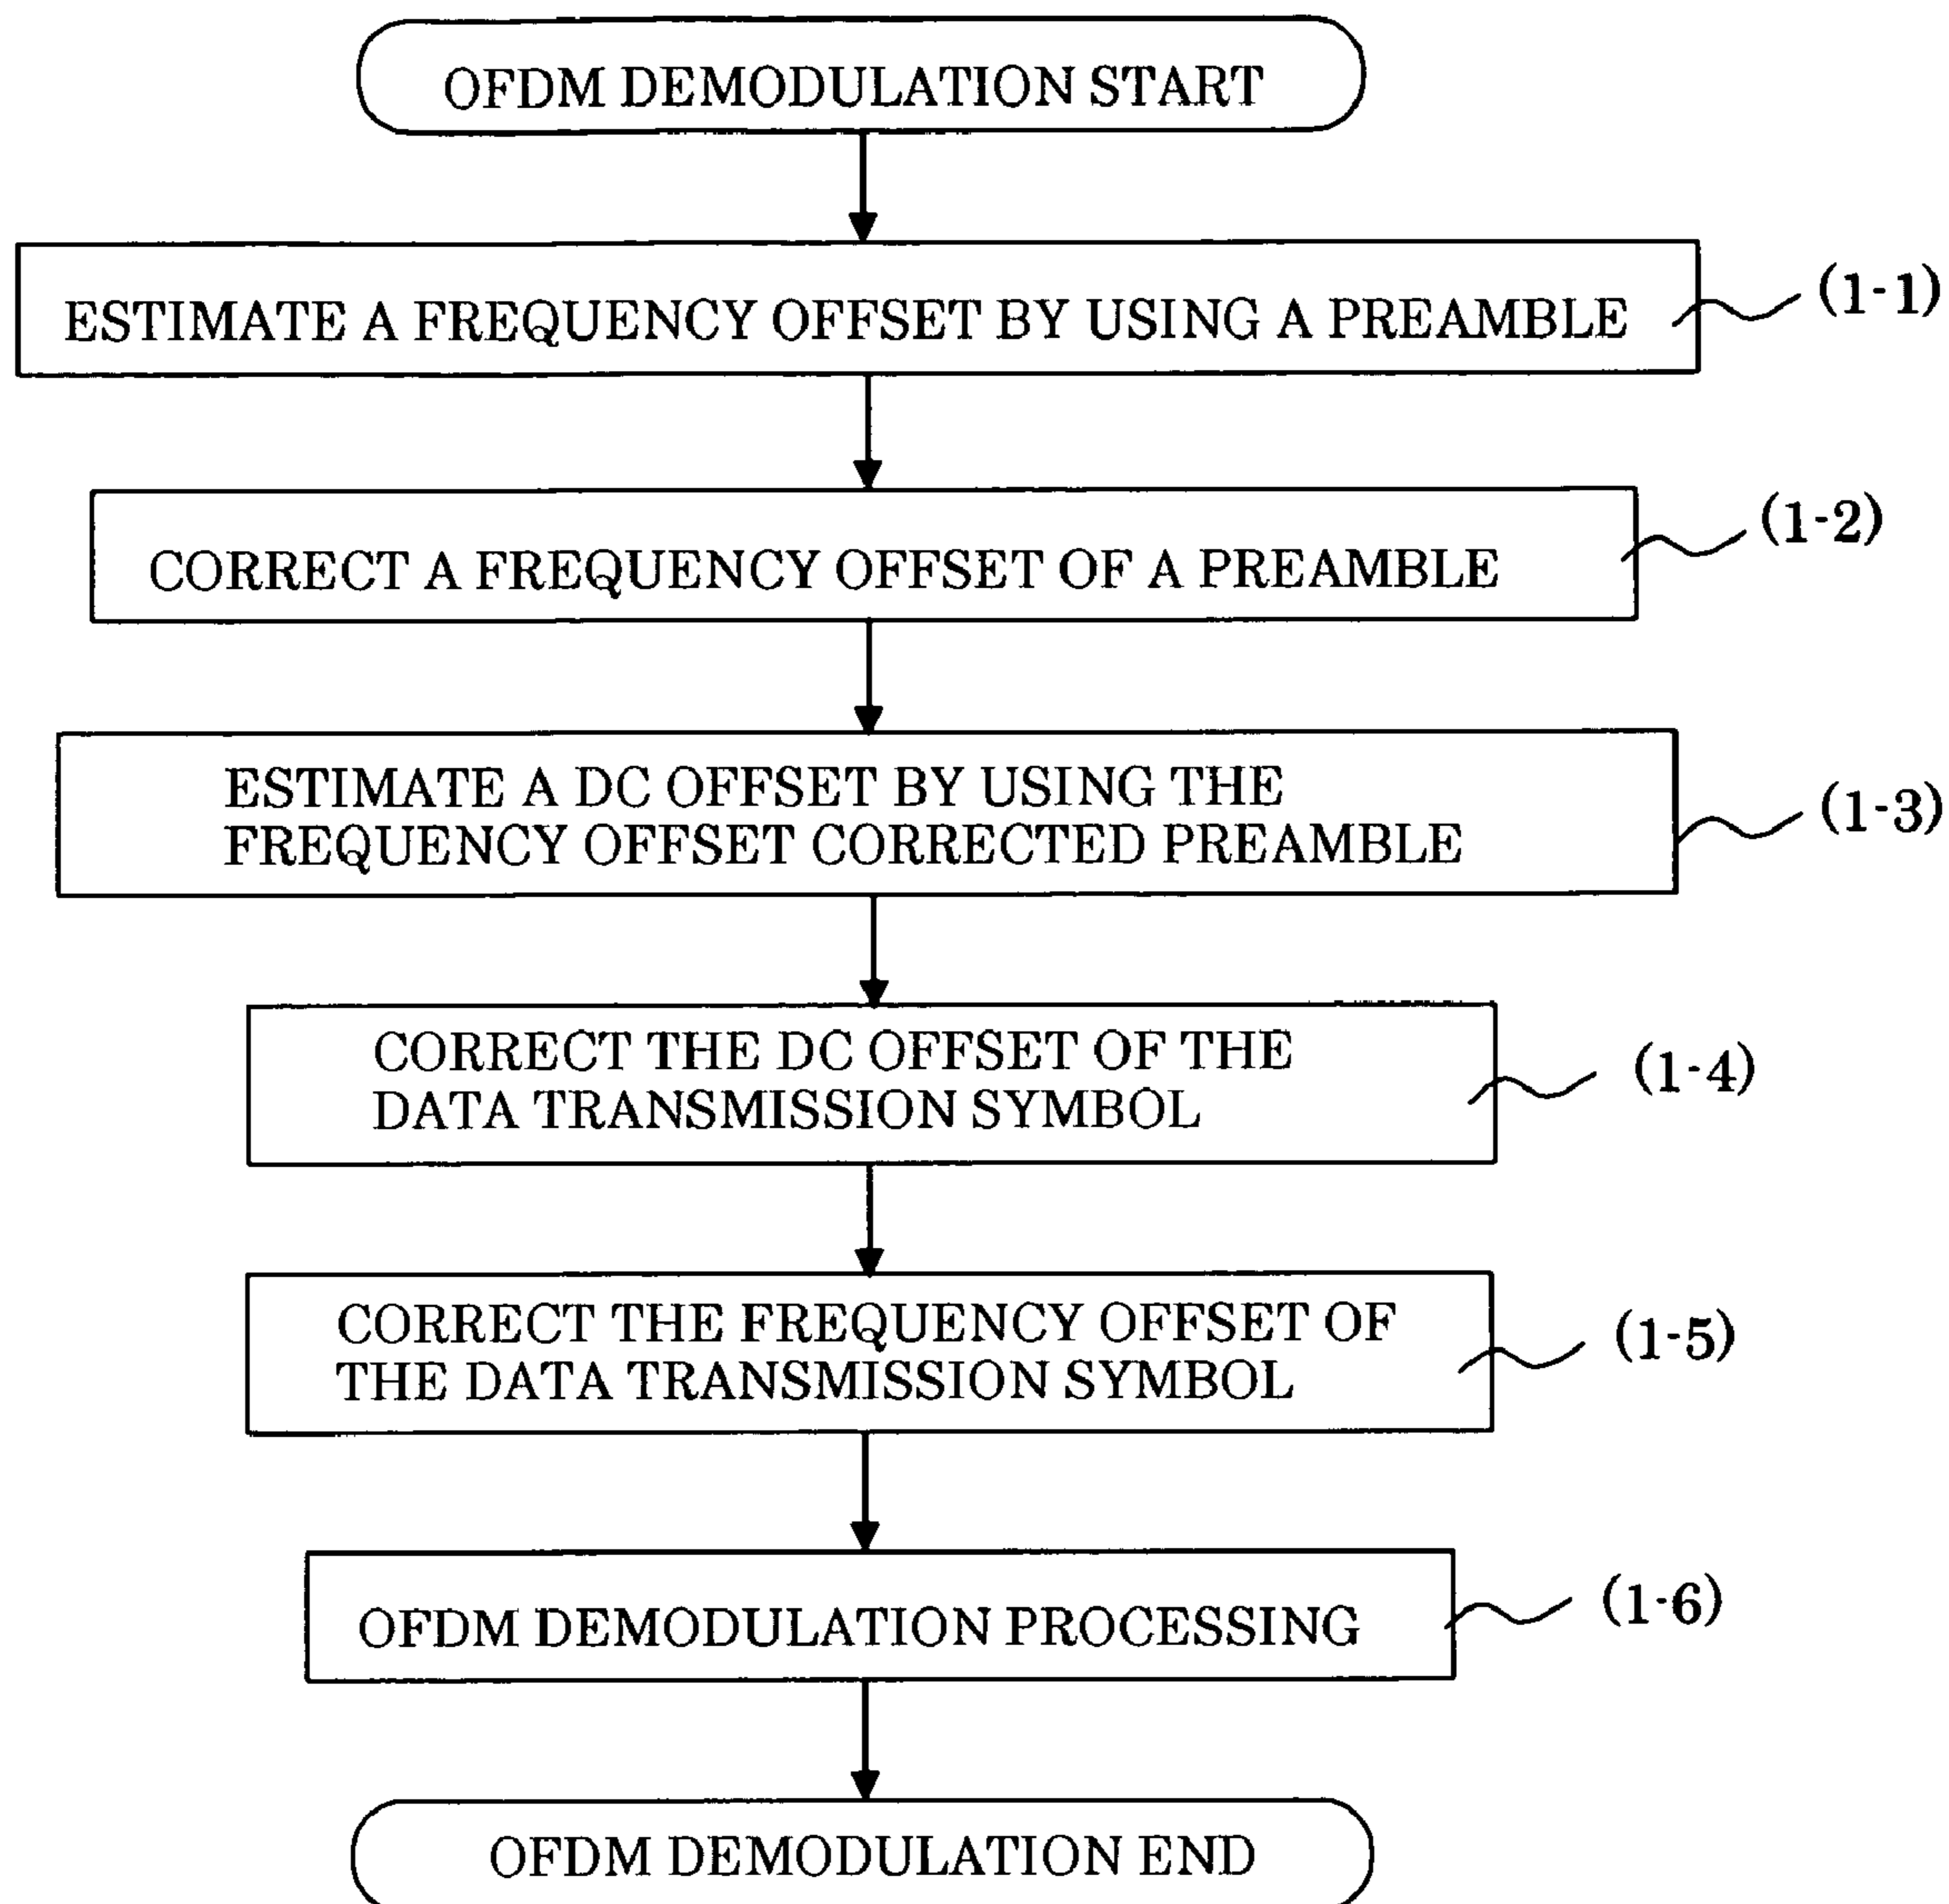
OFDM DEMODULATION START

ESTIMATE A FREQUENCY OFFSET BY USING A PREAMBLE

(1-1)

CORRECT A FREQUENCY OFFSET OF A PREAMBLE

(1-2)

ESTIMATE A DC OFFSET BY USING THE FREQUENCY OFFSET CORRECTED PREAMBLE

(1-3)

CORRECT THE DC OFFSET OF THE DATA TRANSMISSION SYMBOL

(1-4)

CORRECT THE FREQUENCY OFFSET OF THE DATA TRANSMISSION SYMBOL

(1-5)

OFDM DEMODULATION PROCESSING

(1-6)

OFDM DEMODULATION END